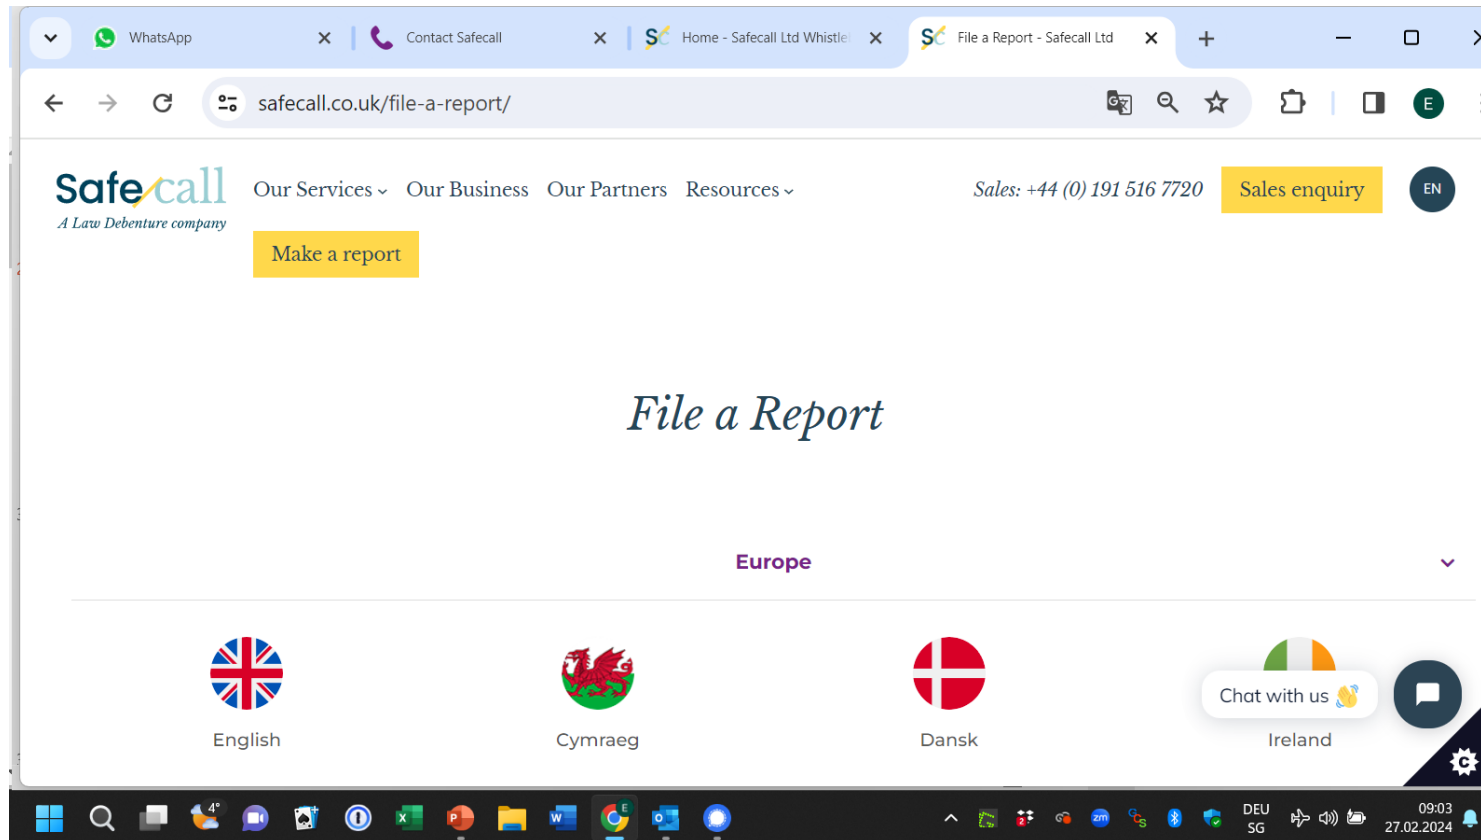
WhatsApp
Contact Safecall
Home - Safecall Ltd Whistle
File a Report - Safecall Ltd

safecall.co.uk/file-a-report/

E

Safecall
A Law Debenture company

Our Services
Our Business
Our Partners
Resources
Sales: +44 (0) 191 516 7720
Sales enquiry
EN

Make a report

File a Report

Europe

English
Cymraeg
Dansk
Ireland

Chat with us

4°

DEU
SG
09:03
27.02.2024